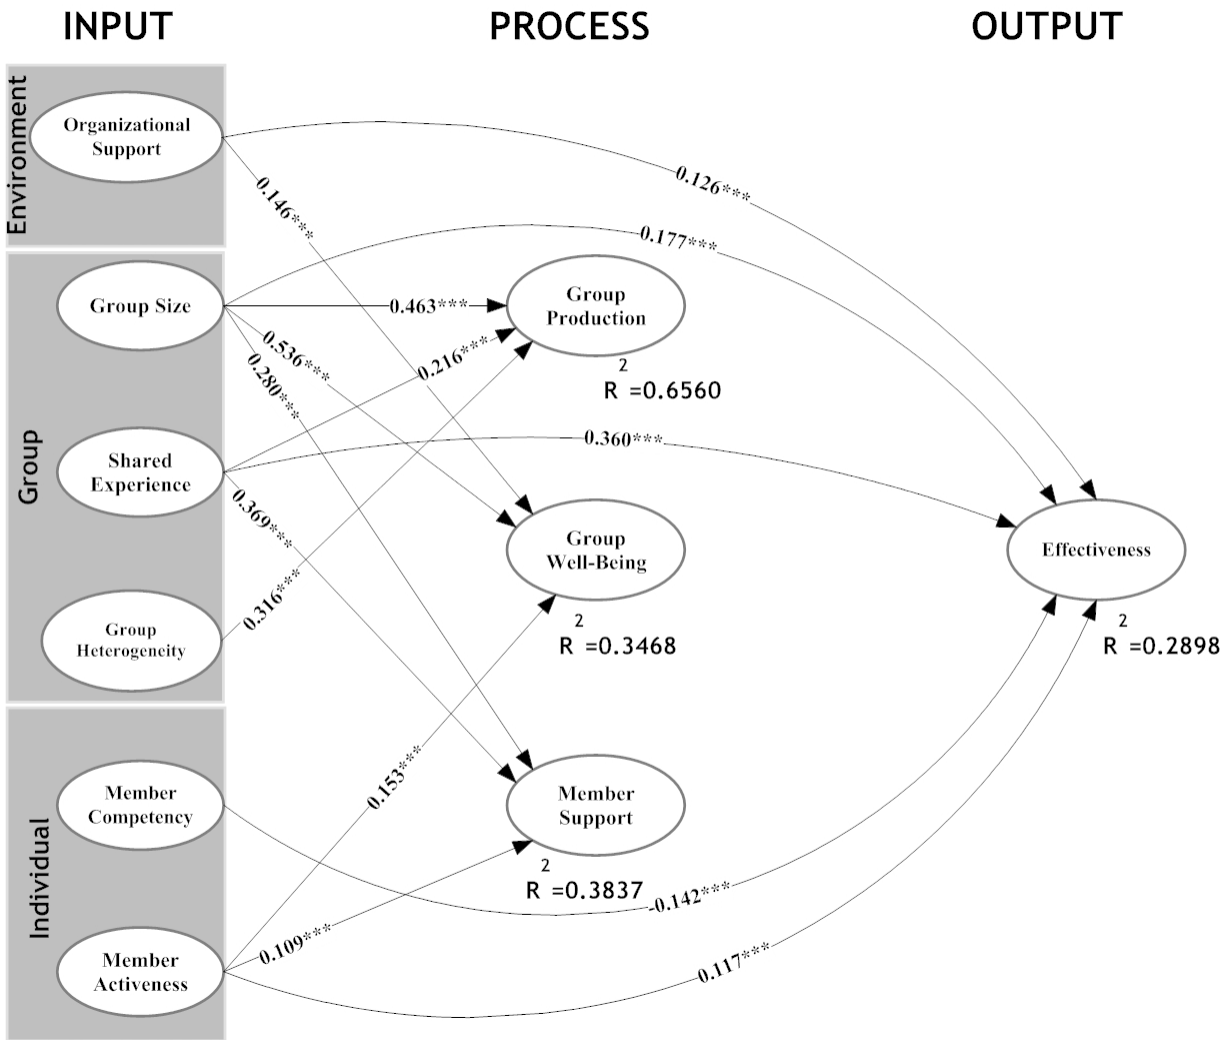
INPUT

PROCESS

OUTPUT

Environment

Organizational Support

Group

Group Size

Shared Experience

Group Heterogeneity

Individual

Member Competency

Member Activeness

Group Production

$R^2 = 0.6560$

Group Well-Being

$R^2 = 0.3468$

Member Support

$R^2 = 0.3837$

Effectiveness

$R^2 = 0.2898$

0.126***

0.146***

0.177***

0.463***

0.216***

0.536***

0.280***

0.360***

0.369***

0.316***

0.153***

0.109***

-0.142***

0.117***